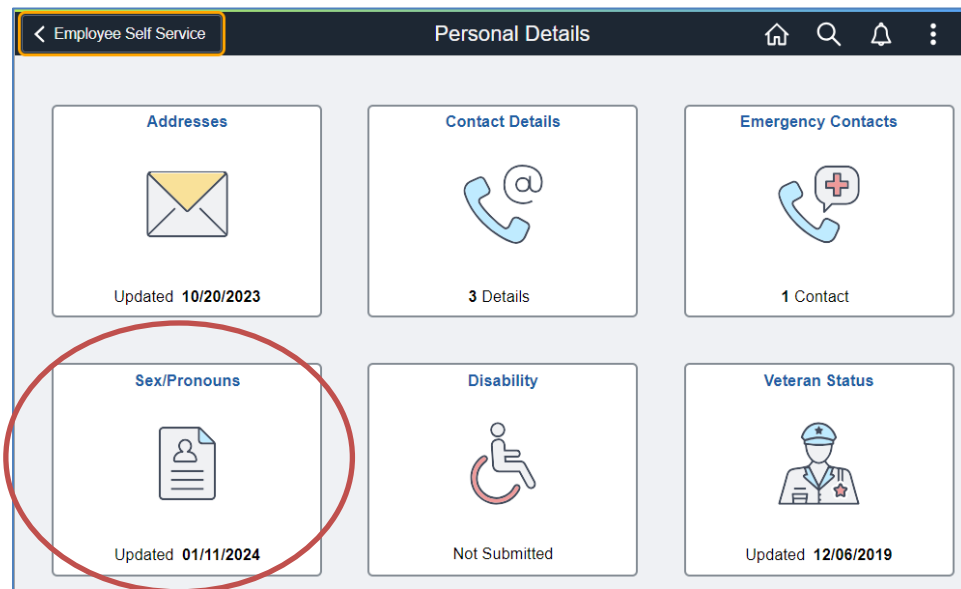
Employee Self Service

Personal Details

Addresses

Updated 10/20/2023

Contact Details

3 Details

Emergency Contacts

1 Contact

Sex/Pronouns

Updated 01/11/2024

Disability

Not Submitted

Veteran Status

Updated 12/06/2019